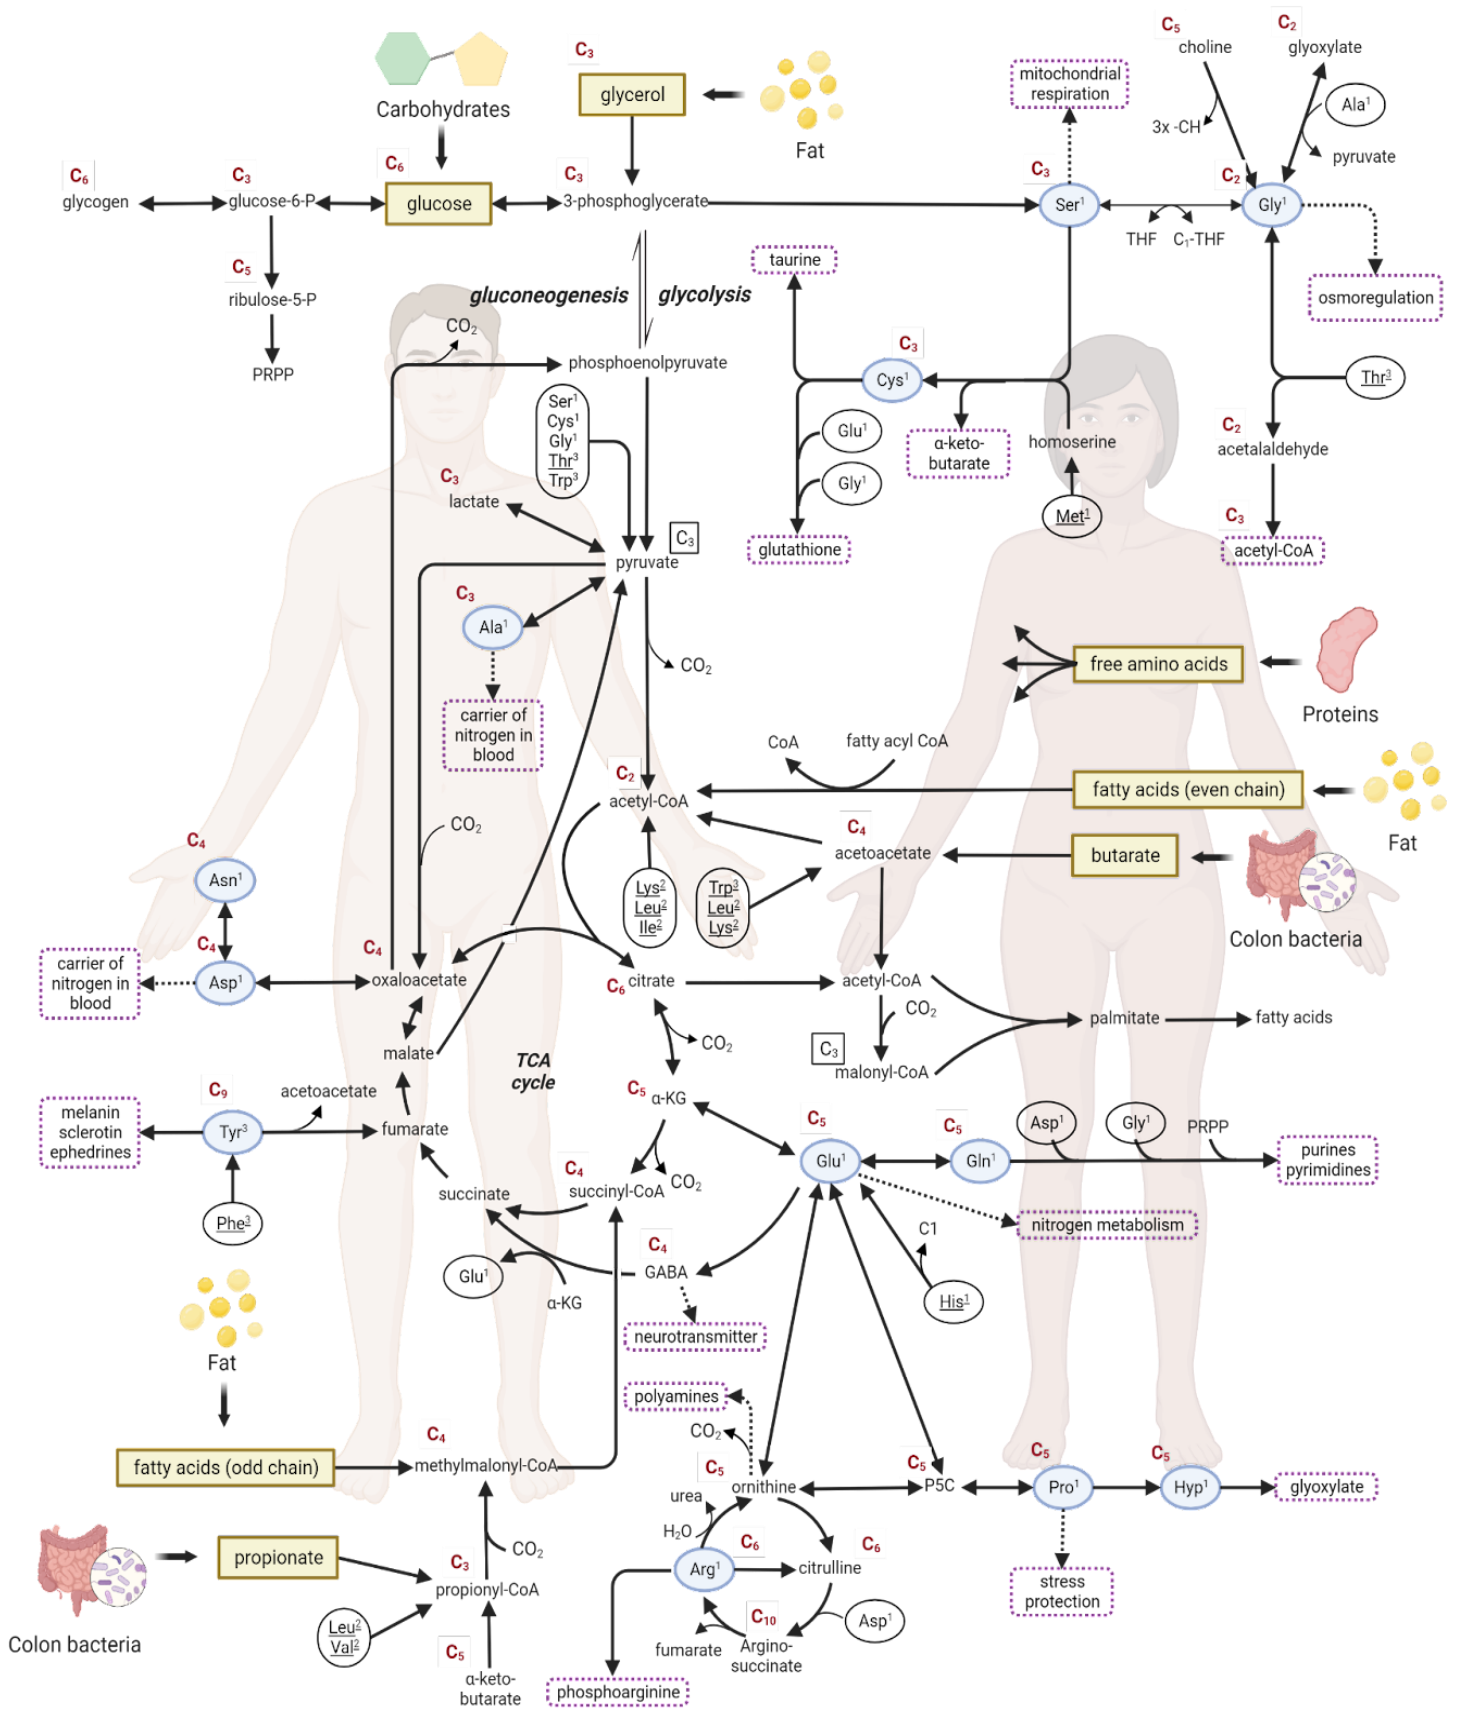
$C_5$ choline
$C_2$ glyoxylate
mitochondrial respiration
$C_3$ glycerol
Carbohydrates
Fat
3x -CH
Ala$^1$
pyruvate
$C_6$ glycogen
$C_3$ glucose-6-P
$C_6$ glucose
$C_3$ 3-phosphoglycerate
$C_3$ Ser$^1$
$C_2$ Gly$^1$
THF
$C_1$-THF
$C_5$ ribulose-5-P
PRPP
taurine
osmoregulation
gluconeogenesis
glycolysis
$CO_2$
phosphoenolpyruvate
$C_3$ Cys$^1$
Ser$^1$ Cys$^1$ Gly$^1$ Thr$^3$ Trp$^3$
Glu$^1$
α-keto-butarate
homoserine
Thr$^3$
$C_2$ acetalaldehyde
$C_3$ lactate
Gly$^1$
Met$^1$
$C_3$ acetyl-CoA
$C_3$
pyruvate
glutathione
$C_3$ Ala$^1$
$CO_2$
free amino acids
carrier of nitrogen in blood
Proteins
CoA
fatty acyl CoA
$C_2$ acetyl-CoA
fatty acids (even chain)
Fat
$CO_2$
$C_4$ acetoacetate
butarate
$C_4$ Asn$^1$
Lys$^2$ Leu$^2$ Ile$^2$
Trp$^3$ Leu$^2$ Lys$^2$
Colon bacteria
$C_4$ Asp$^1$
carrier of nitrogen in blood
$C_4$ oxaloacetate
$C_6$ citrate
acetyl-CoA
$CO_2$
palmitate
fatty acids
malate
TCA cycle
$CO_2$
$C_3$ malonyl-CoA
$C_9$ Tyr$^3$
acetoacetate
melanin sclerotin ephedrines
fumarate
$C_5$ α-KG
$C_5$ Glu$^1$
$C_5$ Gln$^1$
Asp$^1$
Gly$^1$
PRPP
purines pyrimidines
Phe$^3$
succinate
$C_4$ succinyl-CoA
$CO_2$
nitrogen metabolism
C1
Glu$^1$
α-KG
$C_4$ GABA
His$^1$
Fat
neurotransmitter
polyamines
$CO_2$
fatty acids (odd chain)
$C_4$ methylmalonyl-CoA
$C_5$ ornithine
$C_5$ P5C
$C_5$ Pro$^1$
$C_5$ Hyp$^1$
glyoxylate
urea
$H_2O$
$C_6$ Arg$^1$
$C_6$ citrulline
propionate
$CO_2$
$C_3$ propionyl-CoA
stress protection
$C_{10}$ Argino-succinate
Asp$^1$
Leu$^2$ Val$^2$
fumarate
Colon bacteria
$C_5$ α-keto-butarate
phosphoarginine